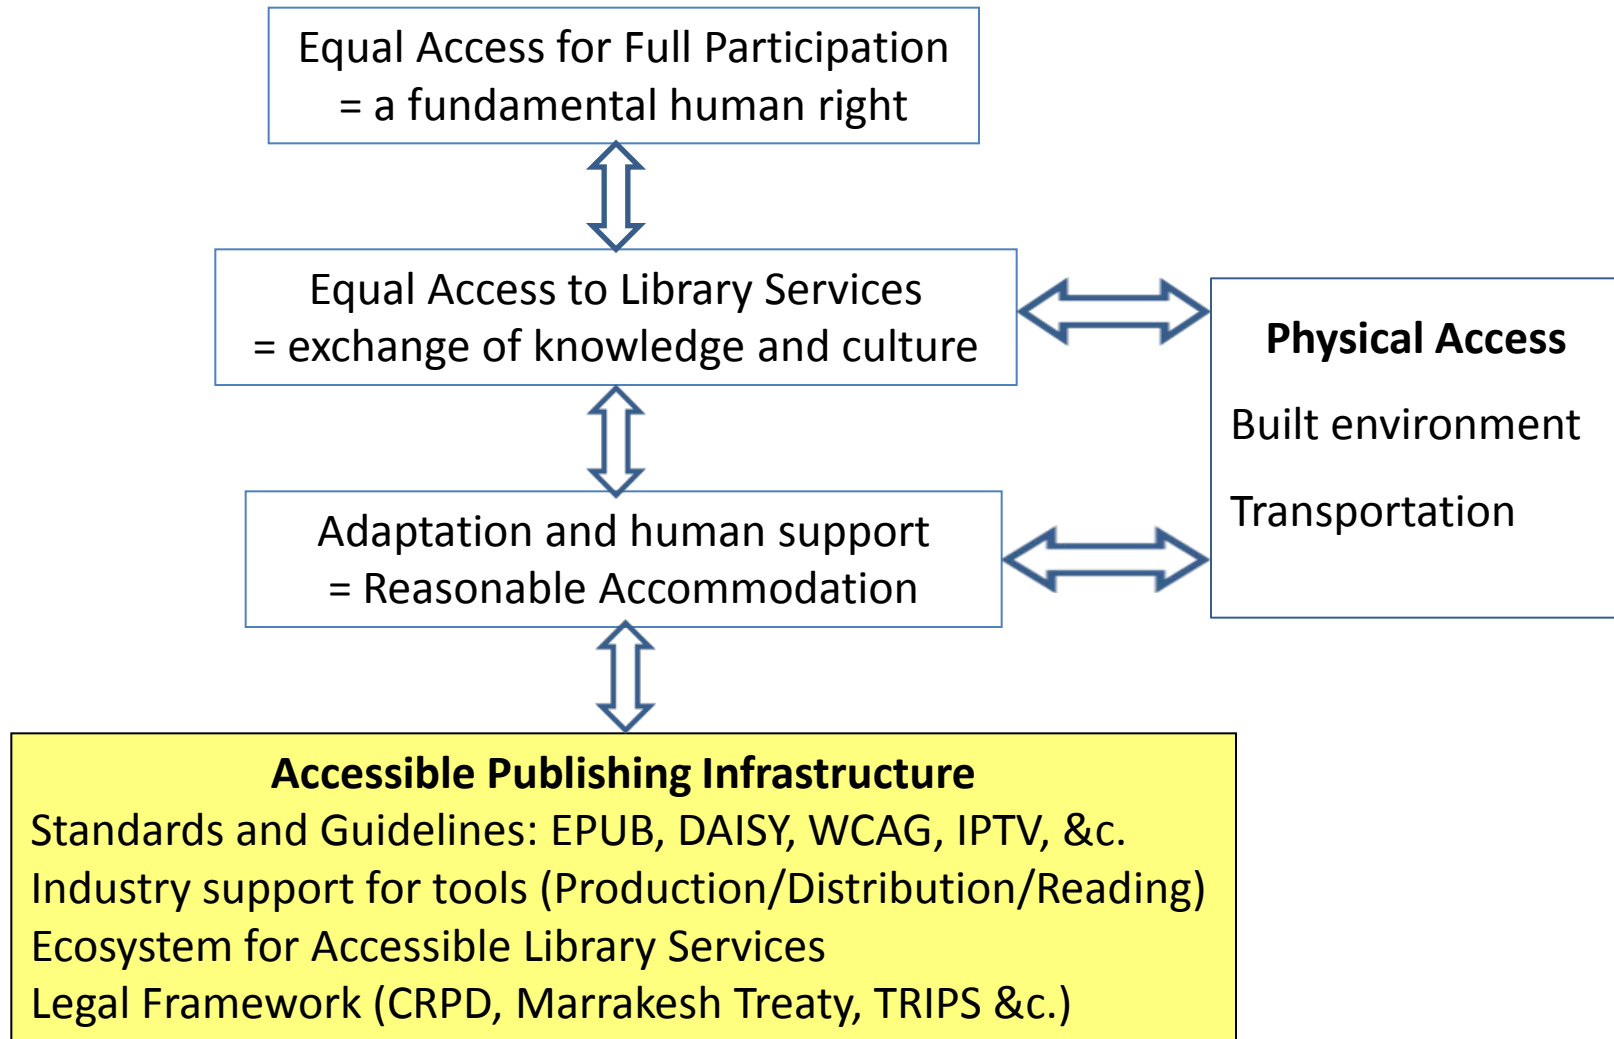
Equal Access for Full Participation
= a fundamental human right

Equal Access to Library Services
= exchange of knowledge and culture

Physical Access

Built environment

Transportation

Adaptation and human support
= Reasonable Accommodation

Accessible Publishing Infrastructure
Standards and Guidelines: EPUB, DAISY, WCAG, IPTV, &c.
Industry support for tools (Production/Distribution/Reading)
Ecosystem for Accessible Library Services
Legal Framework (CRPD, Marrakesh Treaty, TRIPS &c.)